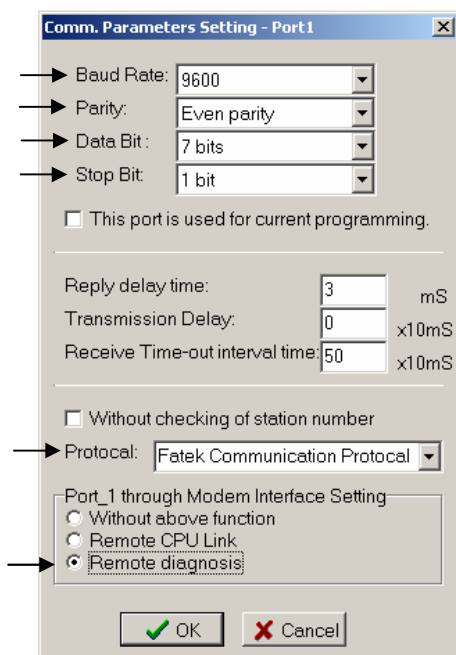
Comm. Parameters Setting - Port1

Baud Rate: 9600

Parity: Even parity

Data Bit : 7 bits

Stop Bit: 1 bit

This port is used for current programming.

Reply delay time: 3 mS

Transmission Delay: 0 x10mS

Receive Time-out interval time: 50 x10mS

Without checking of station number

Protocal: Fatek Communication Protocal

Port_1 through Modem Interface Setting

Without above function

Remote CPU Link

Remote diagnosis

OK

Cancel